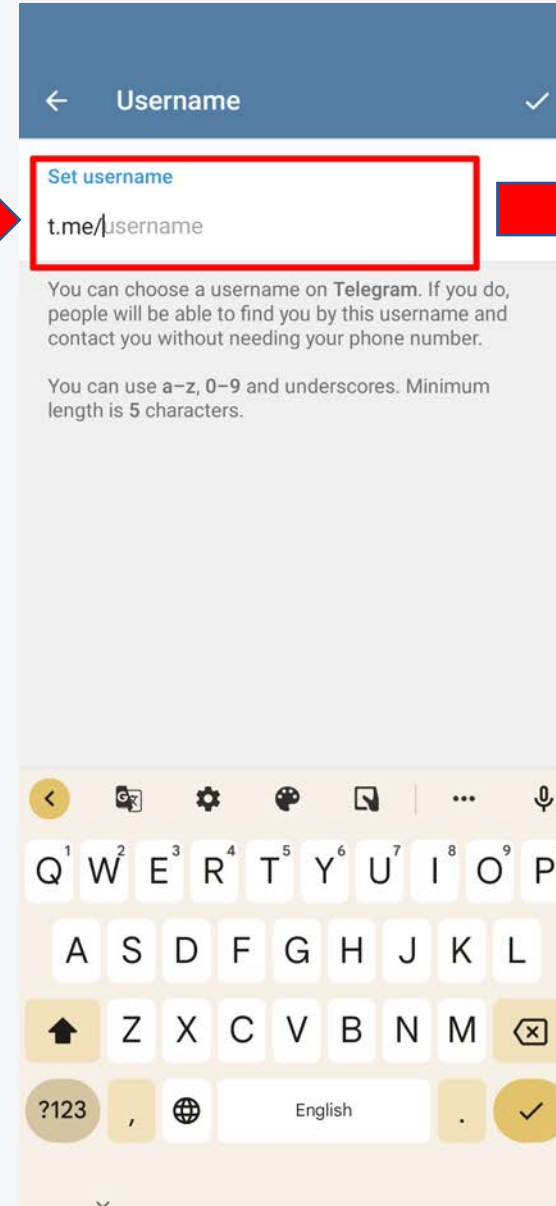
Username

Set username

t.me/username

You can choose a username on Telegram. If you do, people will be able to find you by this username and contact you without needing your phone number.

You can use a–z, 0–9 and underscores. Minimum length is 5 characters.

Q 1 W 2 E 3 R 4 T 5 Y 6 U 7 I 8 O 9 P

A S D F G H J K L

Z X C V B N M

?123 , English .